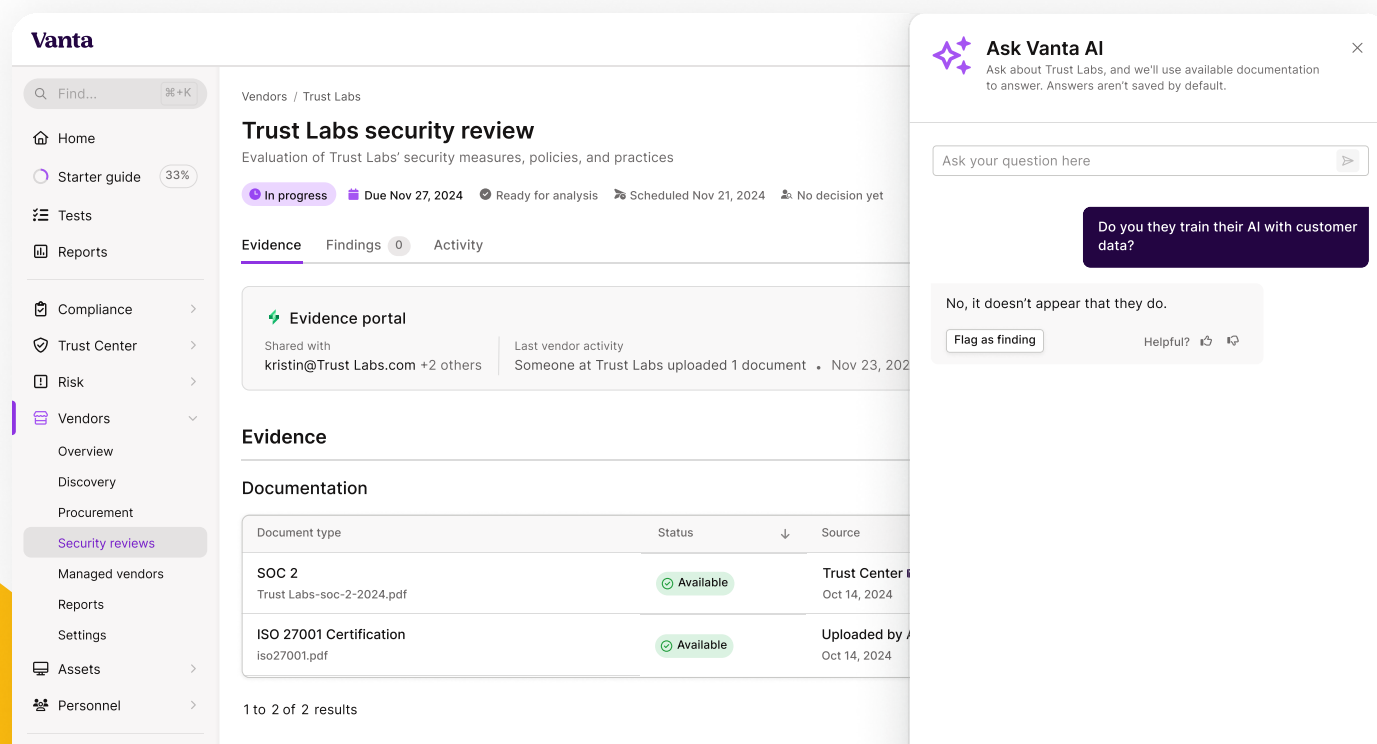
Vanta

Find... ⌘+K

Home
Starter guide 33%
Tests
Reports

Compliance
Trust Center
Risk
Vendors
Overview
Discovery
Procurement
Security reviews
Managed vendors
Reports
Settings
Assets
Personnel

Vendors / Trust Labs

Trust Labs security review

Evaluation of Trust Labs' security measures, policies, and practices

In progress Due Nov 27, 2024 Ready for analysis Scheduled Nov 21, 2024 No decision yet

Evidence Findings 0 Activity

Evidence portal
Shared with
kristin@Trust Labs.com +2 others
Last vendor activity
Someone at Trust Labs uploaded 1 document • Nov 23, 202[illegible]

Evidence

Documentation

| Document type | Status | Source |
|---|---|---|
| SOC 2 Trust Labs-soc-2-2024.pdf | Available | Trust Center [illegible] Oct 14, 2024 |
| ISO 27001 Certification iso27001.pdf | Available | Uploaded by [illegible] Oct 14, 2024 |

1 to 2 of 2 results

Ask Vanta AI
Ask about Trust Labs, and we'll use available documentation to answer. Answers aren't saved by default.

Ask your question here

Do you they train their AI with customer data?

No, it doesn't appear that they do.

Flag as finding Helpful?